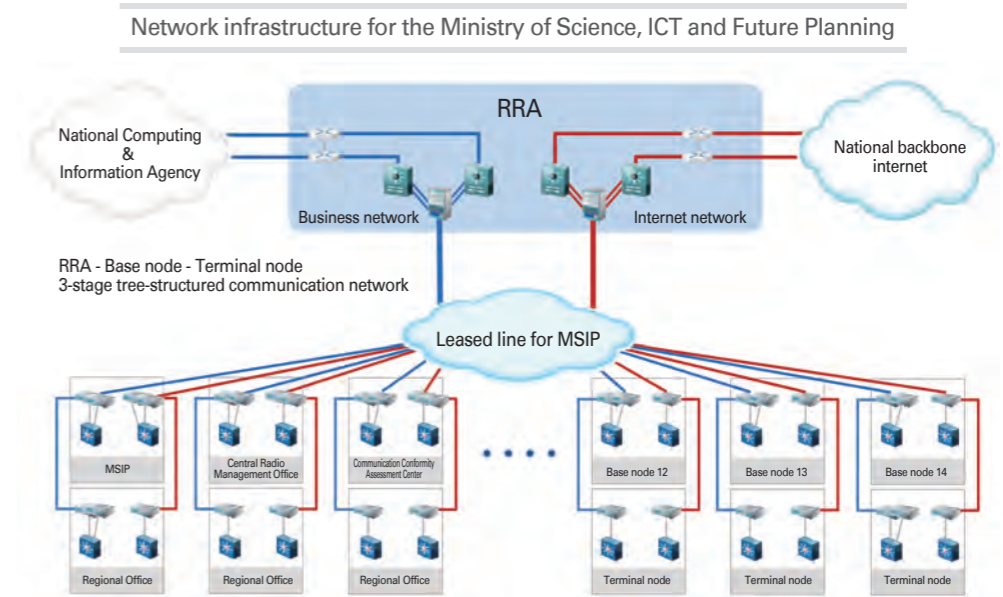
Network infrastructure for the Ministry of Science, ICT and Future Planning

RRA

National Computing & Information Agency

National backbone internet

Business network

Internet network

RRA - Base node - Terminal node
3-stage tree-structured communication network

Leased line for MSIP

MSIP

Central Radio Management Office

Communication Conformity Assessment Center

Base node 12

Base node 13

Base node 14

Regional Office

Regional Office

Regional Office

Terminal node

Terminal node

Terminal node